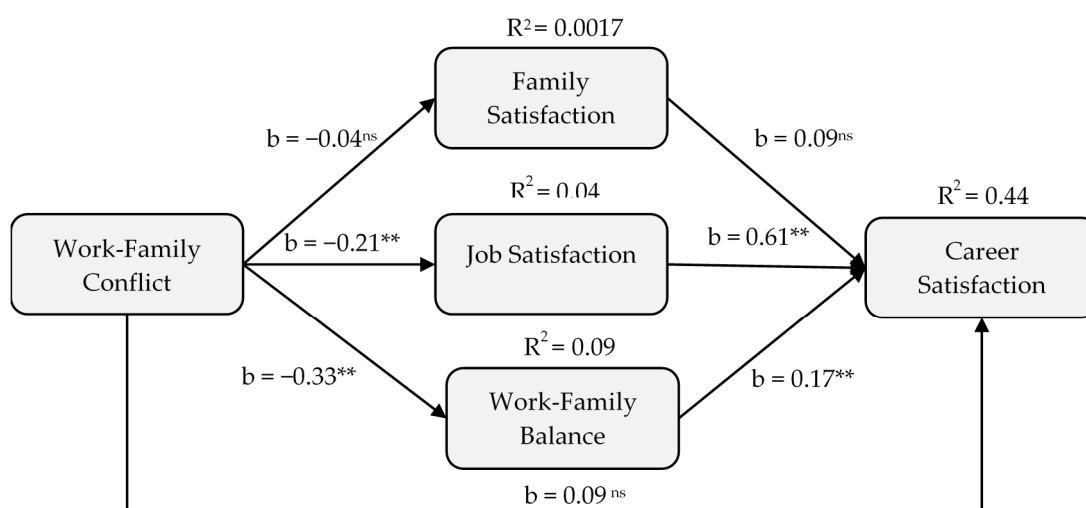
$R^2 = 0.0017$

Family Satisfaction

$b = -0.04^{ns}$

$b = 0.09^{ns}$

$R^2 = 0.04$

$R^2 = 0.44$

Work-Family Conflict

$b = -0.21^{**}$

Job Satisfaction

$b = 0.61^{**}$

Career Satisfaction

$R^2 = 0.09$

$b = -0.33^{**}$

Work-Family Balance

$b = 0.17^{**}$

$b = 0.09^{ns}$